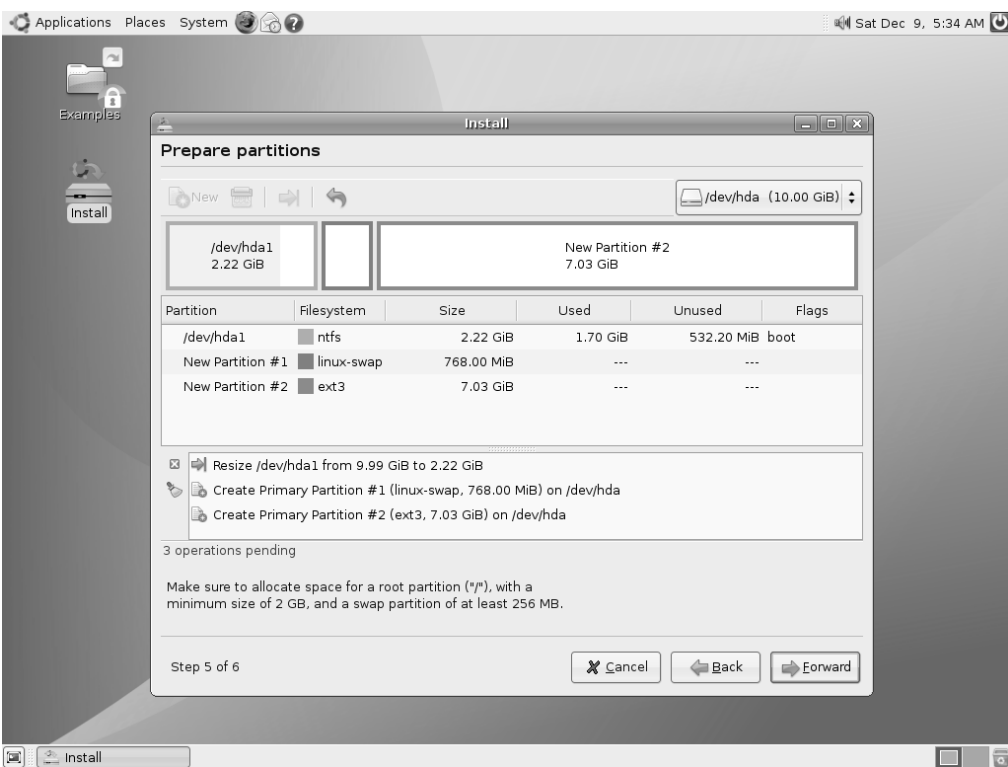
Applications Places System

Sat Dec 9, 5:34 AM

Examples

Install

Install

Prepare partitions

New

/dev/hda (10.00 GiB)

/dev/hda1
2.22 GiB

New Partition #2
7.03 GiB

| Partition | Filesystem | Size | Used | Unused | Flags |
|---|---|---|---|---|---|
| /dev/hda1 | ntfs | 2.22 GiB | 1.70 GiB | 532.20 MiB | boot |
| New Partition #1 | linux-swap | 768.00 MiB | --- | --- | |
| New Partition #2 | ext3 | 7.03 GiB | --- | --- | |

Resize /dev/hda1 from 9.99 GiB to 2.22 GiB
Create Primary Partition #1 (linux-swap, 768.00 MiB) on /dev/hda
Create Primary Partition #2 (ext3, 7.03 GiB) on /dev/hda

3 operations pending

Make sure to allocate space for a root partition ("/"), with a minimum size of 2 GB, and a swap partition of at least 256 MB.

Step 5 of 6

Cancel Back Forward

Install